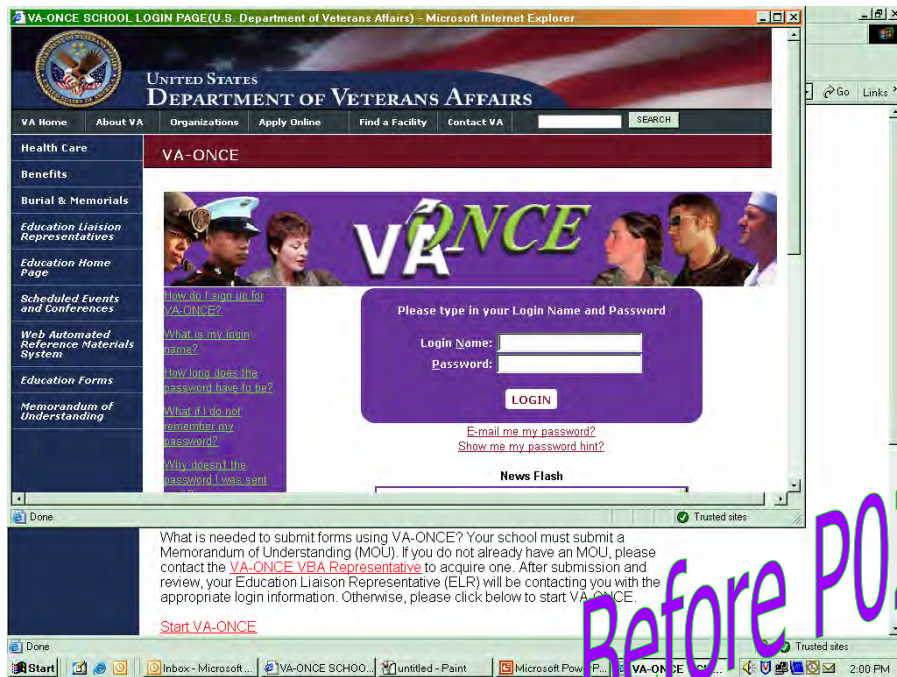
VA-ONCE SCHOOL LOGIN PAGE(U.S. Department of Veterans Affairs) - Microsoft Internet Explorer

UNITED STATES
DEPARTMENT OF VETERANS AFFAIRS

VA Home | About VA | Organizations | Apply Online | Find a Facility | Contact VA | SEARCH

Go | Links

Health Care
Benefits
Burial & Memorials
Education Liaison Representatives
Education Home Page
Scheduled Events and Conferences
Web Automated Reference Materials System
Education Forms
Memorandum of Understanding

VA-ONCE

VA ONCE

How do I sign up for VA-ONCE?
What is my login name?
How long does the password have to be?
What if I do not remember my password?
Why doesn't the password I was sent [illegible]

Please type in your Login Name and Password
Login Name:
Password:
LOGIN
E-mail me my password?
Show me my password hint?

News Flash

Done
Trusted sites

What is needed to submit forms using VA-ONCE? Your school must submit a Memorandum of Understanding (MOU). If you do not already have an MOU, please contact the VA-ONCE VBA Representative to acquire one. After submission and review, your Education Liaison Representative (ELR) will be contacting you with the appropriate login information. Otherwise, please click below to start VA-ONCE.

Start VA-ONCE

Before P0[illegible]

Done
Trusted sites

Start | Inbox - Microsoft... | VA-ONCE SCHOO... | untitled - Paint | Microsoft Pow... | VA-ONCE SCH... | 2:00 PM